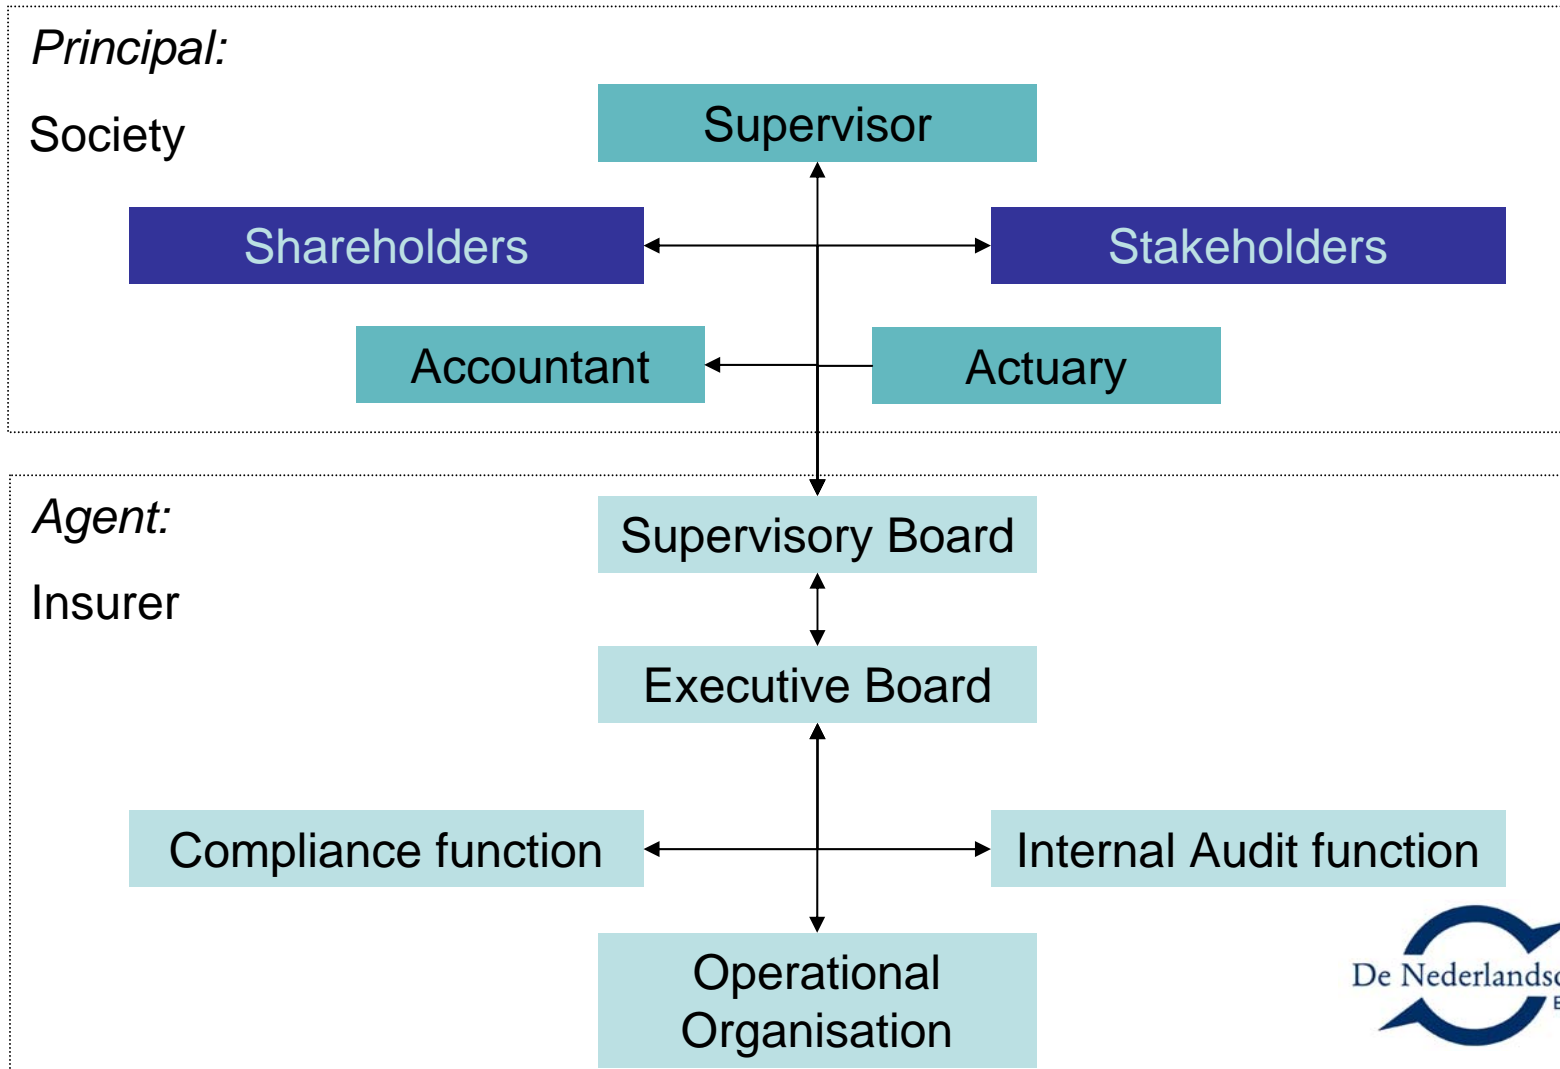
Principal:

Society

Supervisor

Shareholders

Stakeholders

Accountant

Actuary

Agent:

Insurer

Supervisory Board

Executive Board

Compliance function

Internal Audit function

Operational Organisation

De Nederlands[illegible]